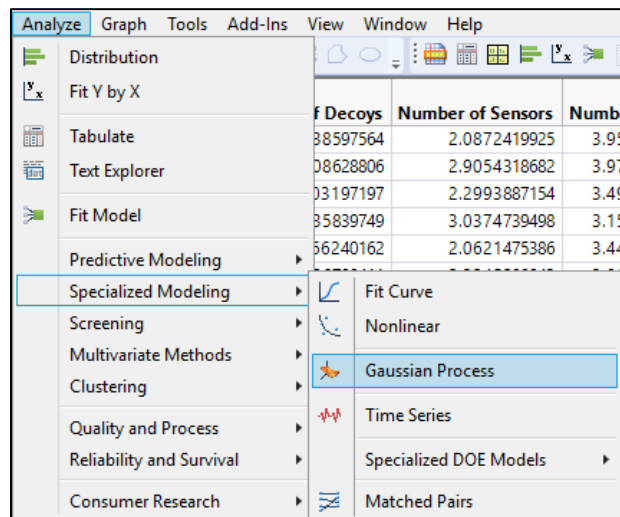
Analyze Graph Tools Add-Ins View Window Help

Distribution
Fit Y by X
Tabulate
Text Explorer
Fit Model
Predictive Modeling
Specialized Modeling
Screening
Multivariate Methods
Clustering
Quality and Process
Reliability and Survival
Consumer Research

| f Decoys | Number of Sensors | Numb |
|---|---|---|
| 38597564 | 2.0872419925 | 3.95 |
| 08628806 | 2.9054318682 | 3.97 |
| 03197197 | 2.2993887154 | 3.49 |
| 35839749 | 3.0374739498 | 3.15 |
| 56240162 | 2.0621475386 | 3.44 |

Fit Curve
Nonlinear
Gaussian Process
Time Series
Specialized DOE Models
Matched Pairs